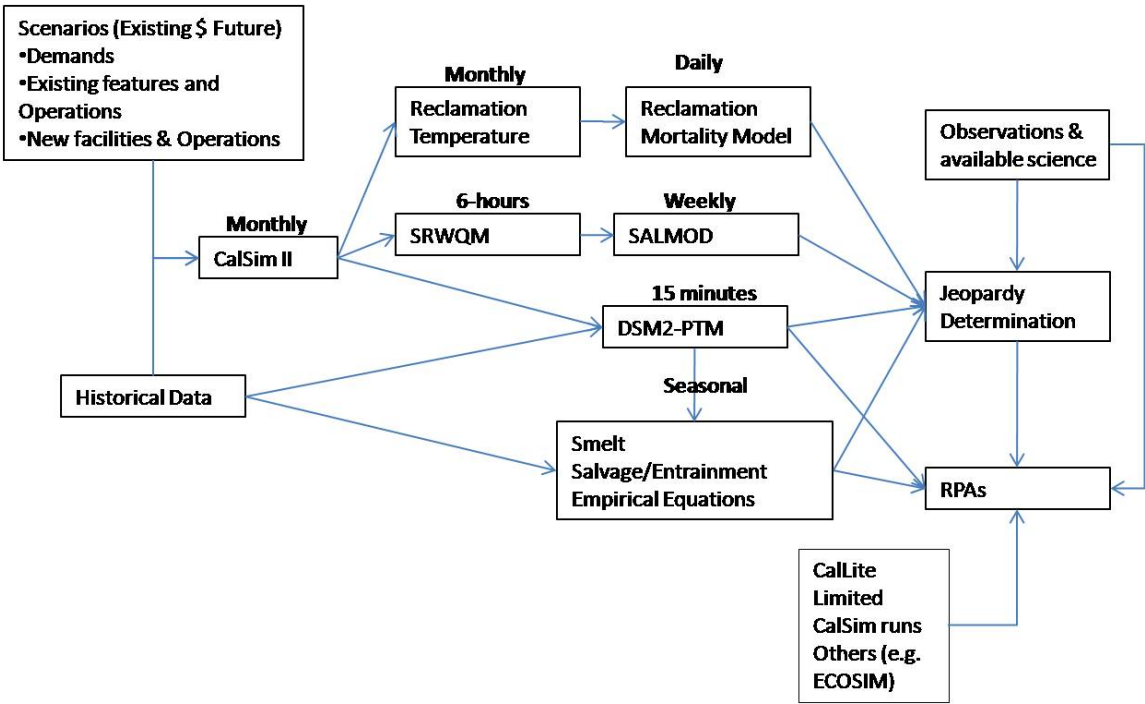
Scenarios (Existing $ Future)
•Demands
•Existing features and Operations
•New facilities & Operations

Monthly
Reclamation Temperature

Daily
Reclamation Mortality Model

Observations & available science

Monthly
CalSim II

6-hours
SRWQM

Weekly
SALMOD

Jeopardy Determination

15 minutes
DSM2-PTM

Historical Data

Seasonal

Smelt Salvage/Entrainment Empirical Equations

RPAs

CalLite
Limited CalSim runs
Others (e.g. ECOSIM)